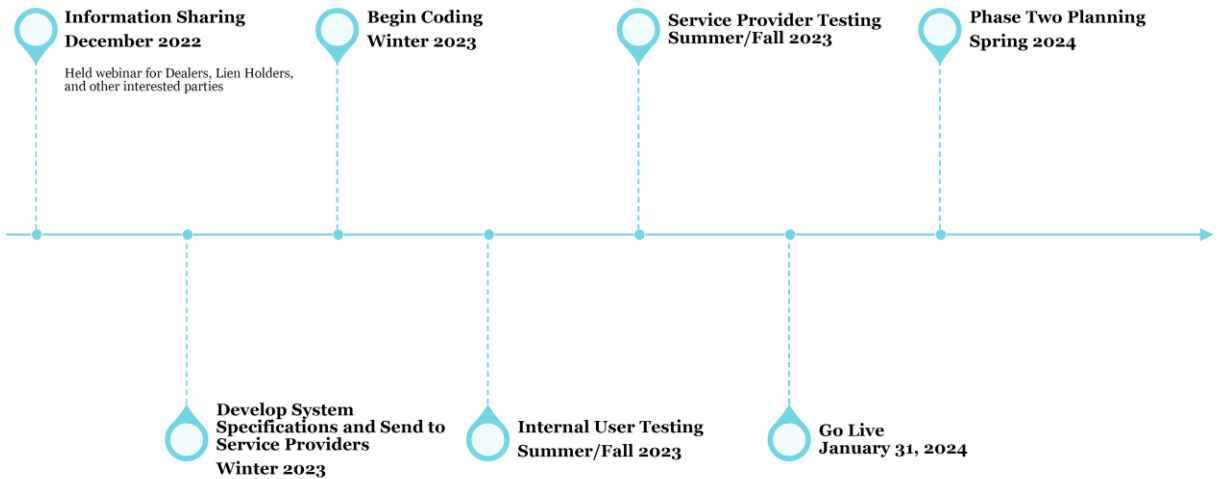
Information Sharing
December 2022

Held webinar for Dealers, Lien Holders, and other interested parties

Begin Coding
Winter 2023

Service Provider Testing
Summer/Fall 2023

Phase Two Planning
Spring 2024

Develop System Specifications and Send to Service Providers
Winter 2023

Internal User Testing
Summer/Fall 2023

Go Live
January 31, 2024